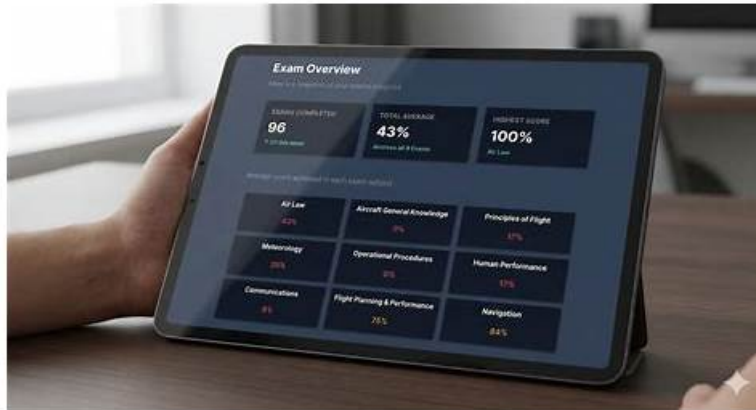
Exam Overview

Here's a snapshot of your exam progress

EXAMS COMPLETED
96
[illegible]

TOTAL AVERAGE
43%
Across all 9 Exams

HIGHEST SCORE
100%
Air Law

Average score achieved in each exam subject

Air Law
43%

Aircraft General Knowledge
0%

Principles of Flight
37%

Meteorology
36%

Operational Procedures
0%

Human Performance
17%

Communications
0%

Flight Planning & Performance
76%

Navigation
84%